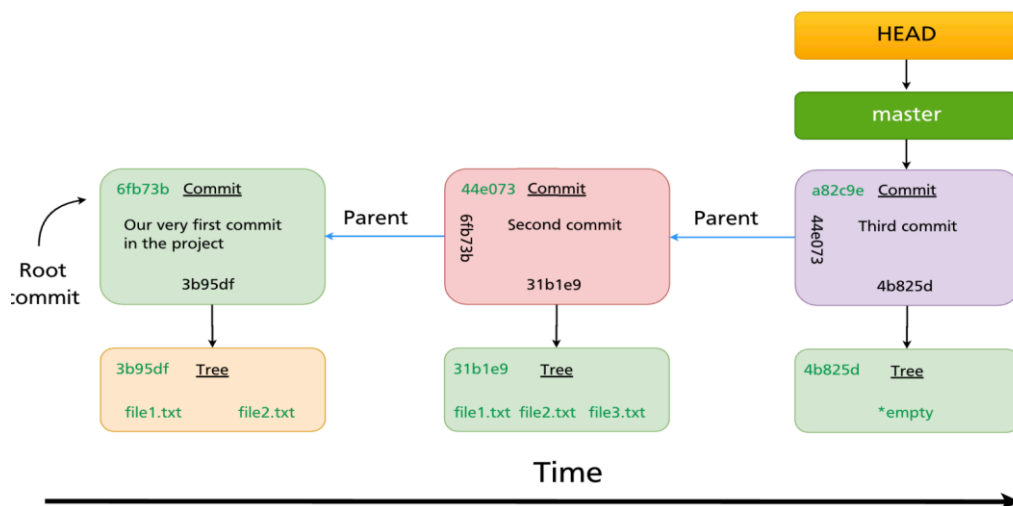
HEAD

master

6fb73b Commit

Our very first commit in the project

3b95df

Root commit

Parent

44e073 Commit

6fb73b

Second commit

31b1e9

Parent

a82c9e Commit

44e073

Third commit

4b825d

3b95df Tree

file1.txt file2.txt

31b1e9 Tree

file1.txt file2.txt file3.txt

4b825d Tree

*empty

Time